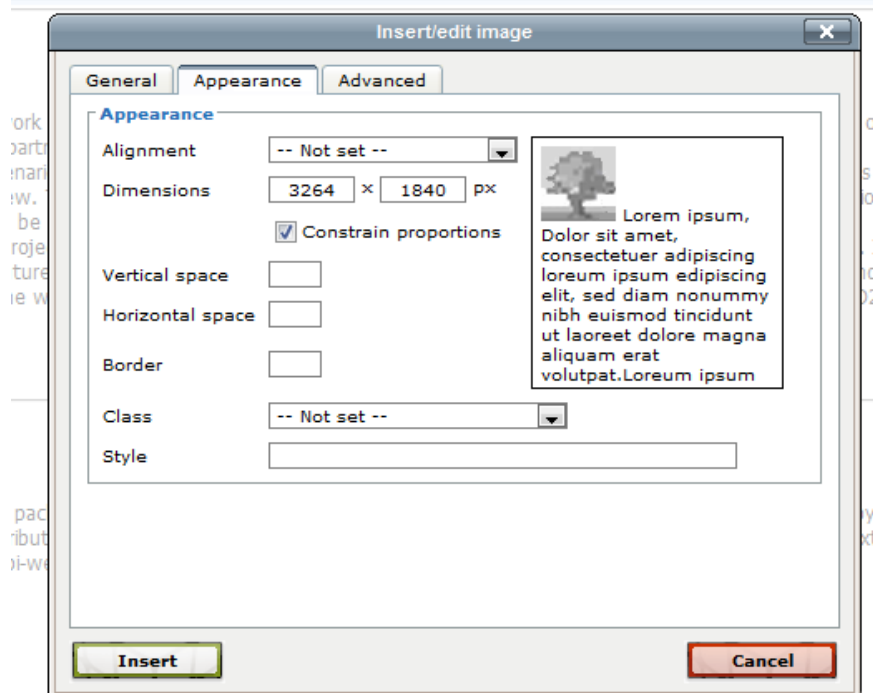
Insert/edit image

General | Appearance | Advanced

Appearance

Alignment -- Not set --

Dimensions 3264 × 1840 px

Constrain proportions

Vertical space

Horizontal space

Border

Class -- Not set --

Style

Lorem ipsum, Dolor sit amet, consectetuer adipiscing loreum ipsum edipiscing elit, sed diam nonummy nibh euismod tincidunt ut laoreet dolore magna aliquam erat volutpat.Loreum ipsum

Insert

Cancel